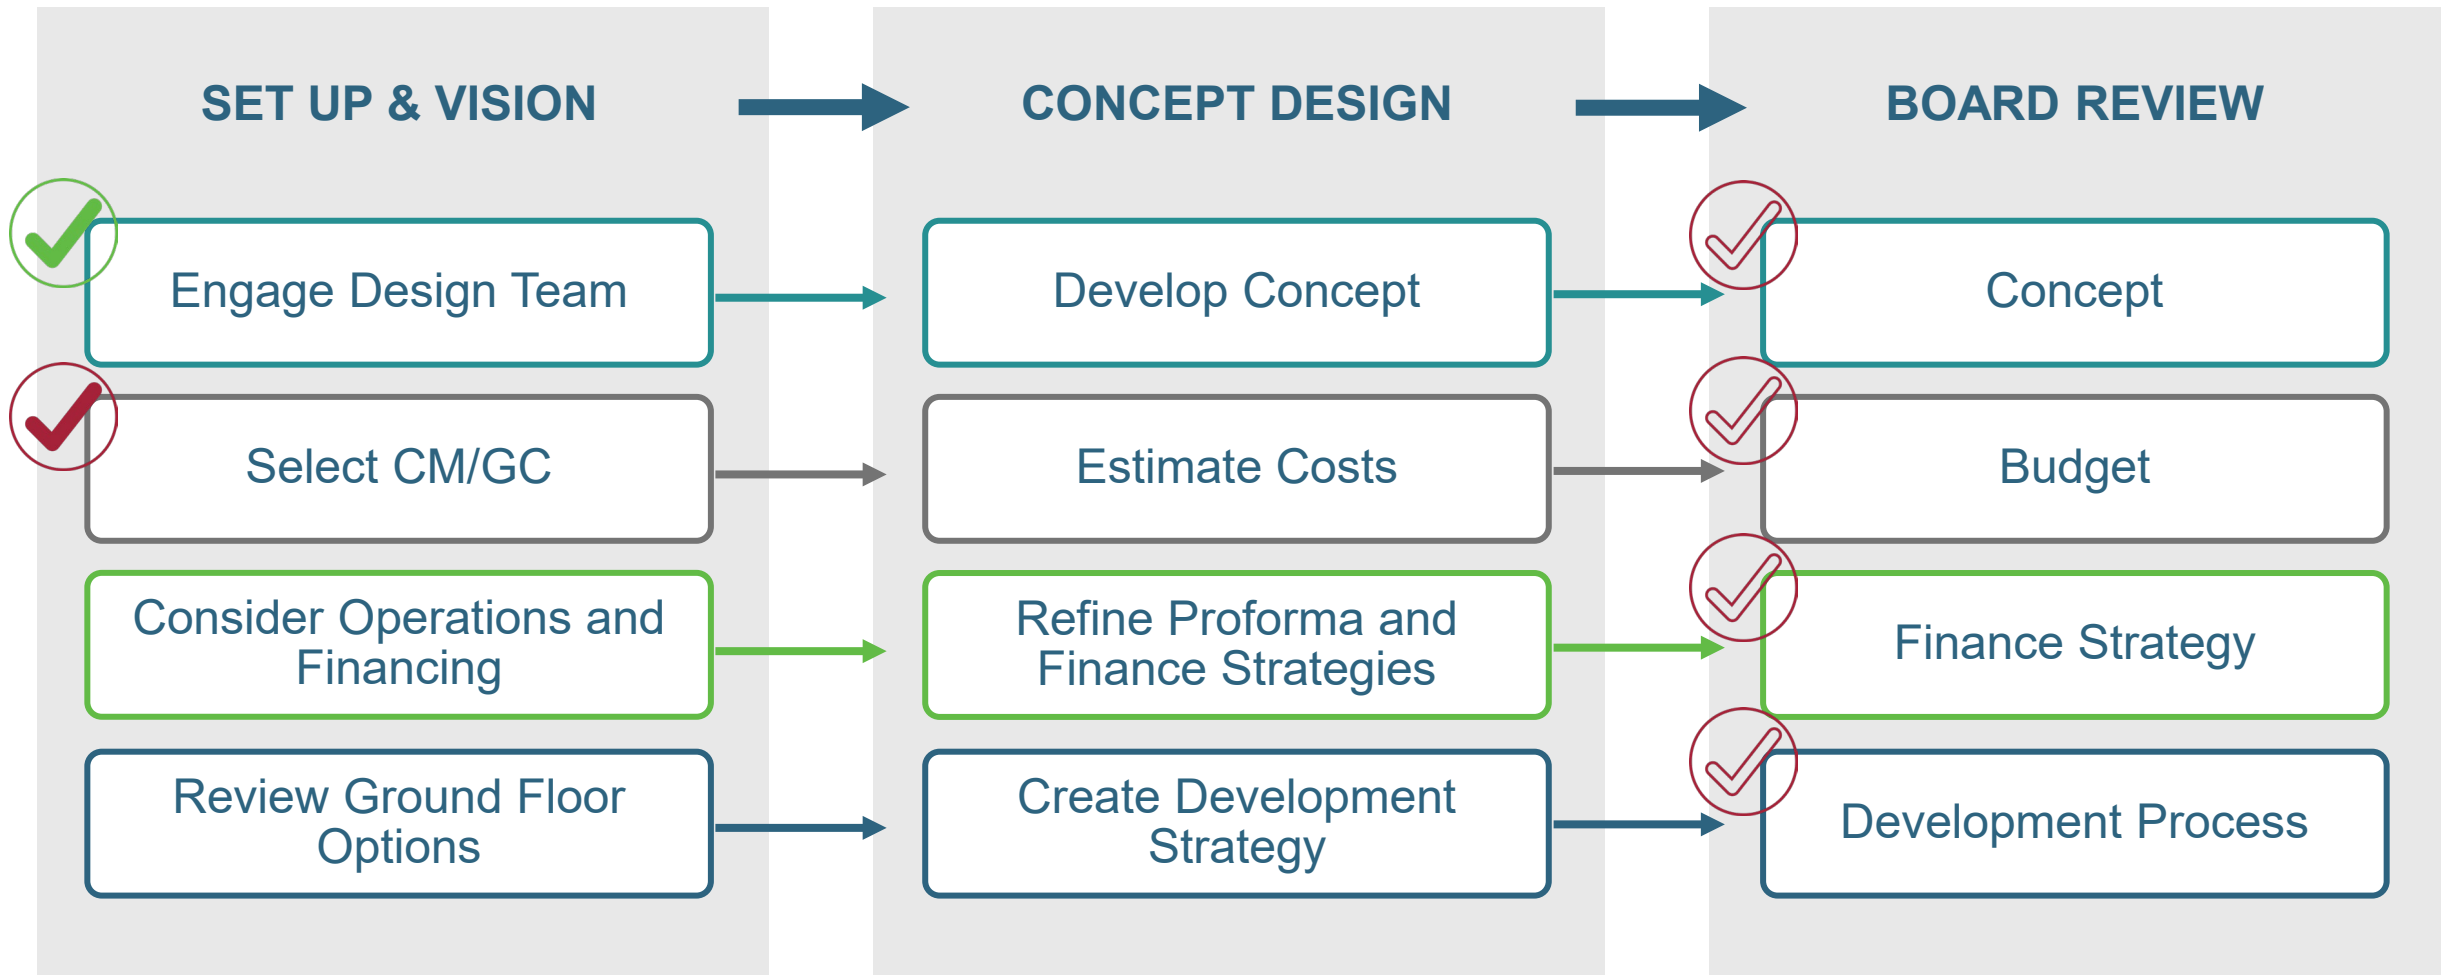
SET UP & VISION

Engage Design Team

Select CM/GC

Consider Operations and Financing

Review Ground Floor Options

CONCEPT DESIGN

Develop Concept

Estimate Costs

Refine Proforma and Finance Strategies

Create Development Strategy

BOARD REVIEW

Concept

Budget

Finance Strategy

Development Process